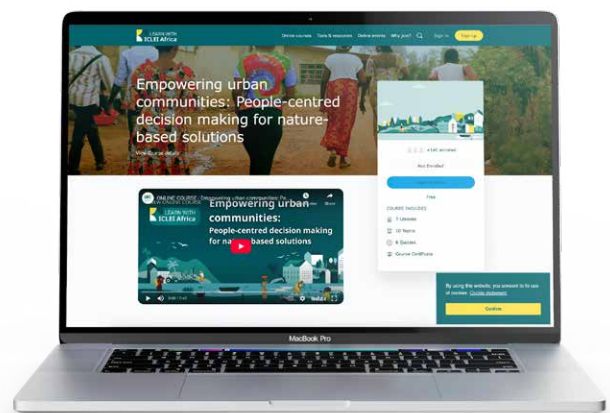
LEARN WITH ICLEI Africa

Online courses Tools & resources Online events Why join? Sign in Sign up

Empowering urban communities: People-centred decision making for nature-based solutions

View course details

Not Enrolled

Free

COURSE INCLUDES

7 Lessons

10 Topics

6 Quizzes

Course Certificate

ONLINE COURSE Empowering urban communities: Pe...

LEARN WITH ICLEI Africa

Empowering urban communities:

People-centred decision making for nature-based solutions

By using this website, you consent to its use of cookies. Cookie statement

Confirm

MacBook Pro